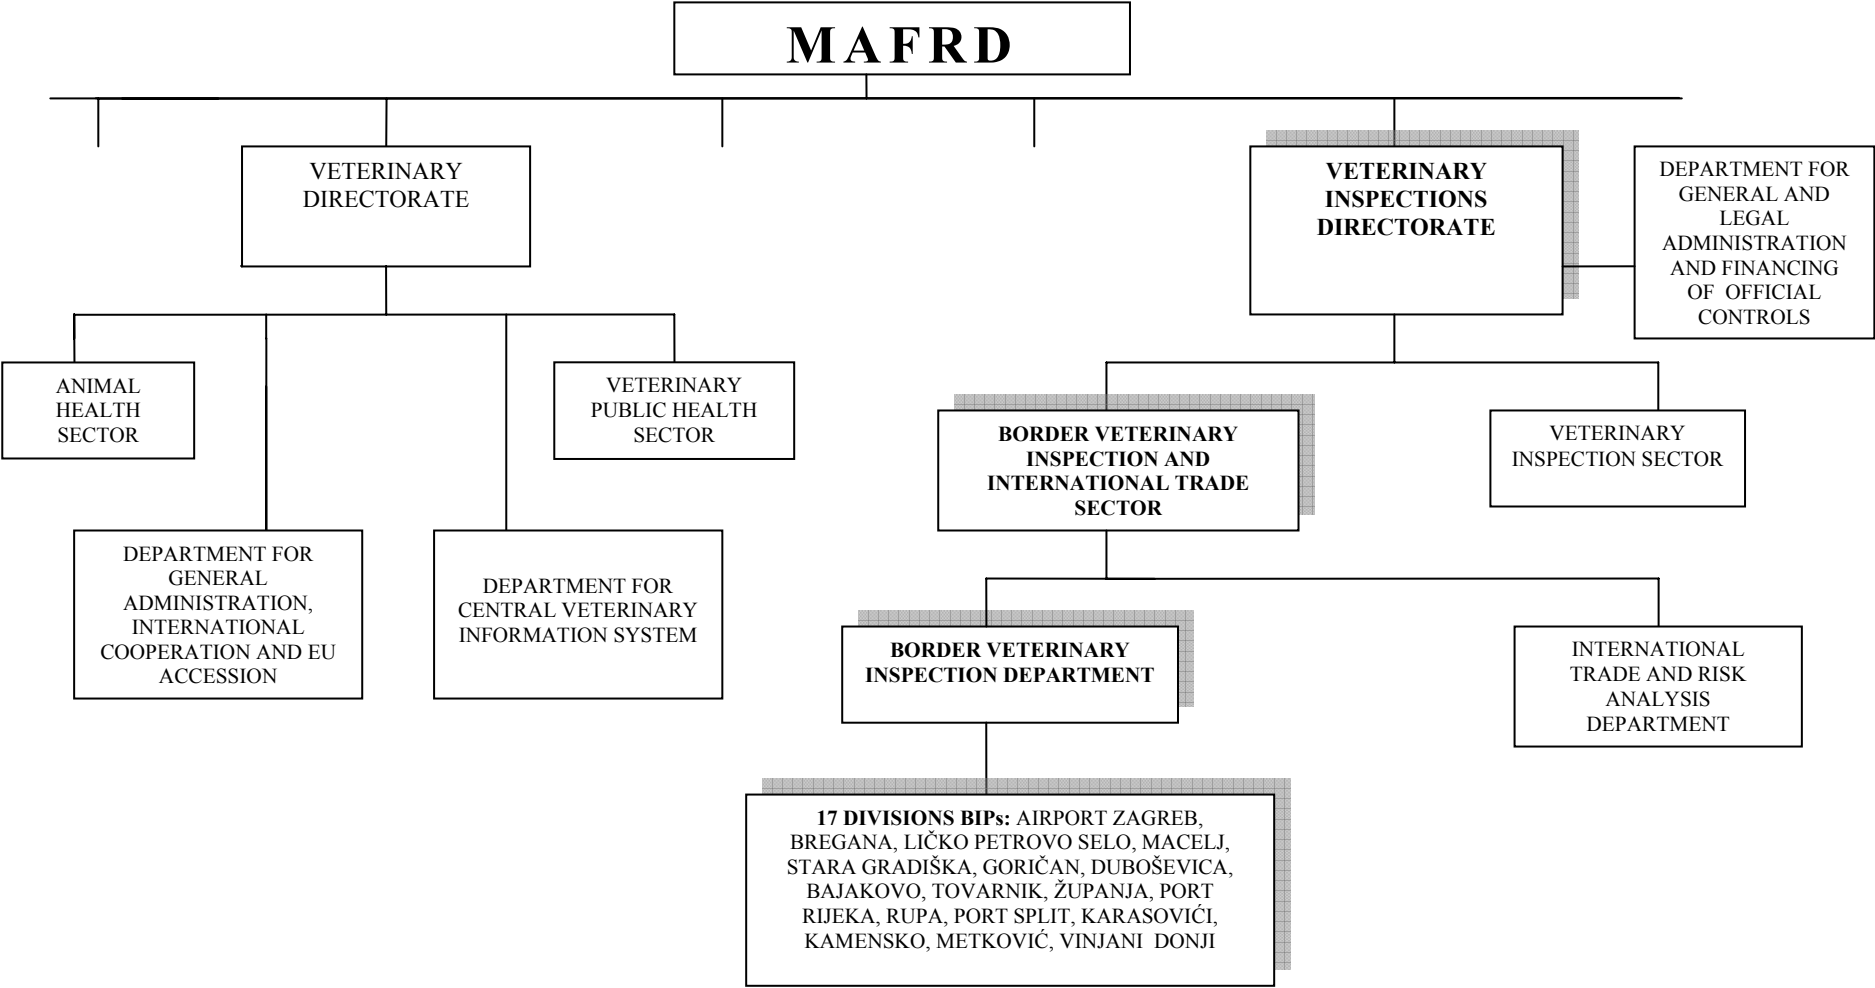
MAFRD

VETERINARY DIRECTORATE

VETERINARY INSPECTIONS DIRECTORATE

DEPARTMENT FOR GENERAL AND LEGAL ADMINISTRATION AND FINANCING OF OFFICIAL CONTROLS

ANIMAL HEALTH SECTOR

VETERINARY PUBLIC HEALTH SECTOR

DEPARTMENT FOR GENERAL ADMINISTRATION, INTERNATIONAL COOPERATION AND EU ACCESSION

DEPARTMENT FOR CENTRAL VETERINARY INFORMATION SYSTEM

BORDER VETERINARY INSPECTION AND INTERNATIONAL TRADE SECTOR

VETERINARY INSPECTION SECTOR

BORDER VETERINARY INSPECTION DEPARTMENT

INTERNATIONAL TRADE AND RISK ANALYSIS DEPARTMENT

17 DIVISIONS BIPs: AIRPORT ZAGREB, BREGANA, LIČKO PETROVO SELO, MACELJ, STARA GRADIŠKA, GORIČAN, DUBOŠEVICA, BAJAKOVO, TOVARNIK, ŽUPANJA, PORT RIJEKA, RUPA, PORT SPLIT, KARASOVIĆI, KAMENSKO, METKOVIĆ, VINJANI DONJI